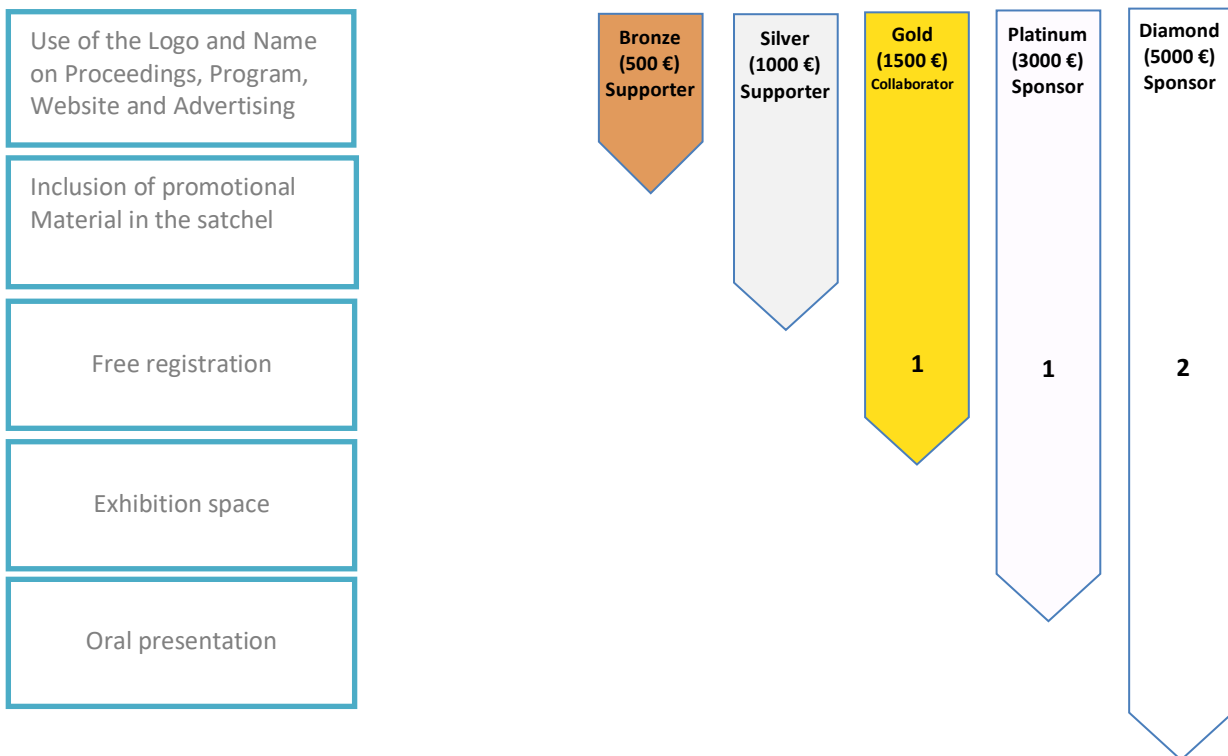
Use of the Logo and Name on Proceedings, Program, Website and Advertising

Inclusion of promotional Material in the satchel

Free registration

Exhibition space

Oral presentation

Bronze (500 €) Supporter

Silver (1000 €) Supporter

Gold (1500 €) Collaborator

1

Platinum (3000 €) Sponsor

1

Diamond (5000 €) Sponsor

2